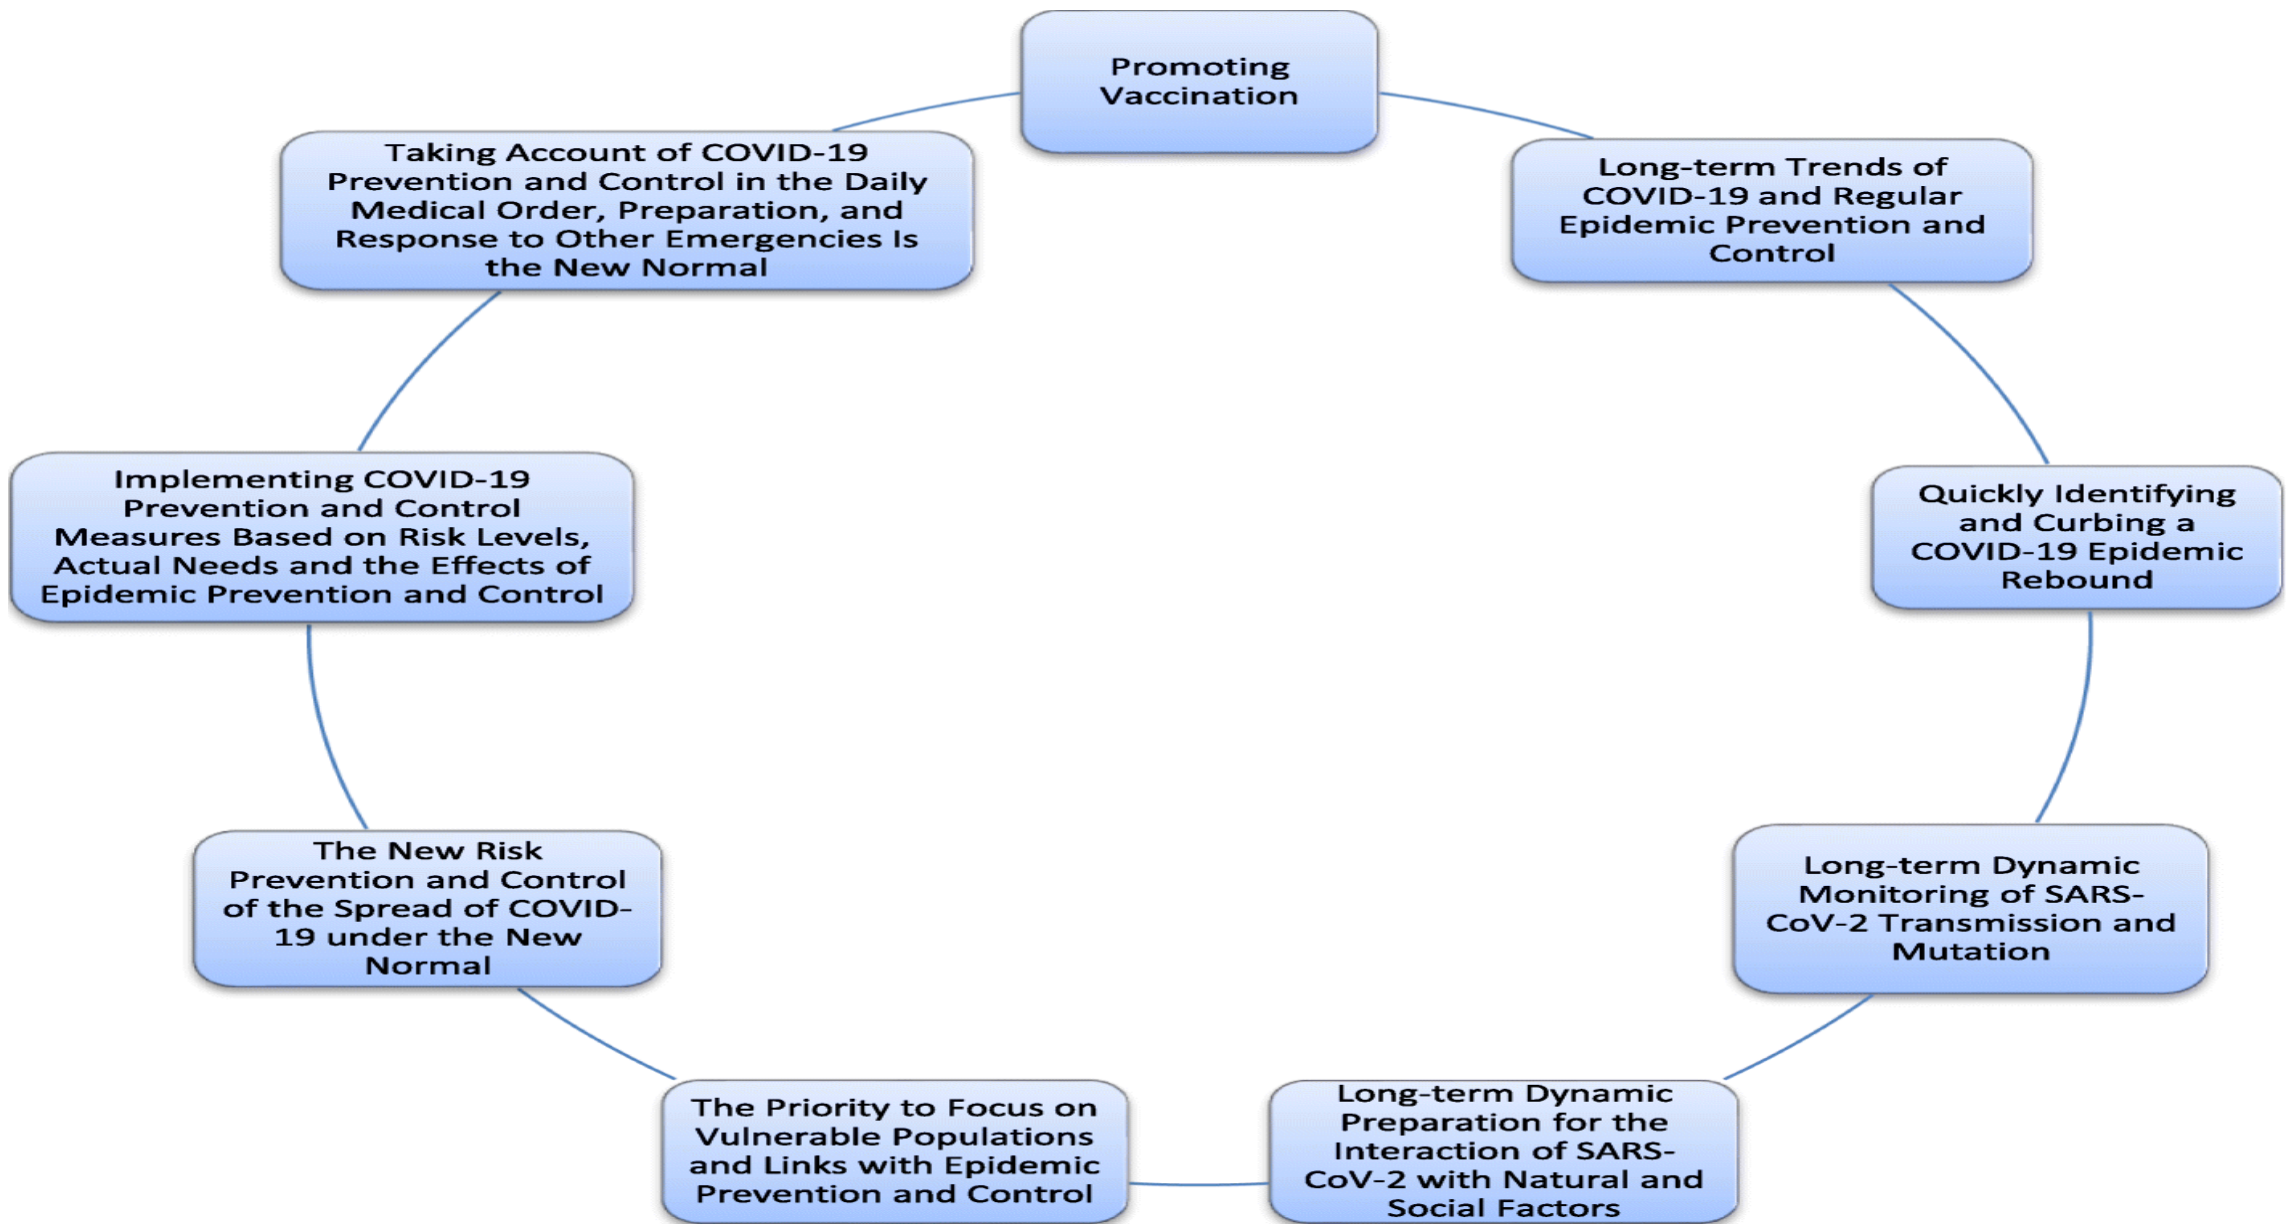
Promoting Vaccination

Long-term Trends of COVID-19 and Regular Epidemic Prevention and Control

Quickly Identifying and Curbing a COVID-19 Epidemic Rebound

Long-term Dynamic Monitoring of SARS-CoV-2 Transmission and Mutation

Long-term Dynamic Preparation for the Interaction of SARS-CoV-2 with Natural and Social Factors

The Priority to Focus on Vulnerable Populations and Links with Epidemic Prevention and Control

The New Risk Prevention and Control of the Spread of COVID-19 under the New Normal

Implementing COVID-19 Prevention and Control Measures Based on Risk Levels, Actual Needs and the Effects of Epidemic Prevention and Control

Taking Account of COVID-19 Prevention and Control in the Daily Medical Order, Preparation, and Response to Other Emergencies Is the New Normal